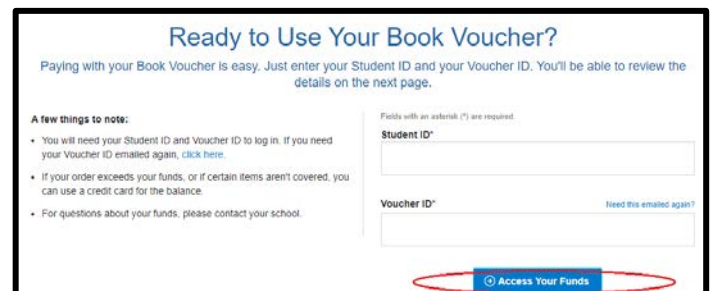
Ready to Use Your Book Voucher?

Paying with your Book Voucher is easy. Just enter your Student ID and your Voucher ID. You'll be able to review the details on the next page.

A few things to note:

- You will need your Student ID and Voucher ID to log in. If you need your Voucher ID emailed again, click here.
- If your order exceeds your funds, or if certain items aren't covered, you can use a credit card for the balance.
- For questions about your funds, please contact your school.

Fields with an asterisk (*) are required.

Student ID*

Voucher ID*

Need this emailed again?

Access Your Funds